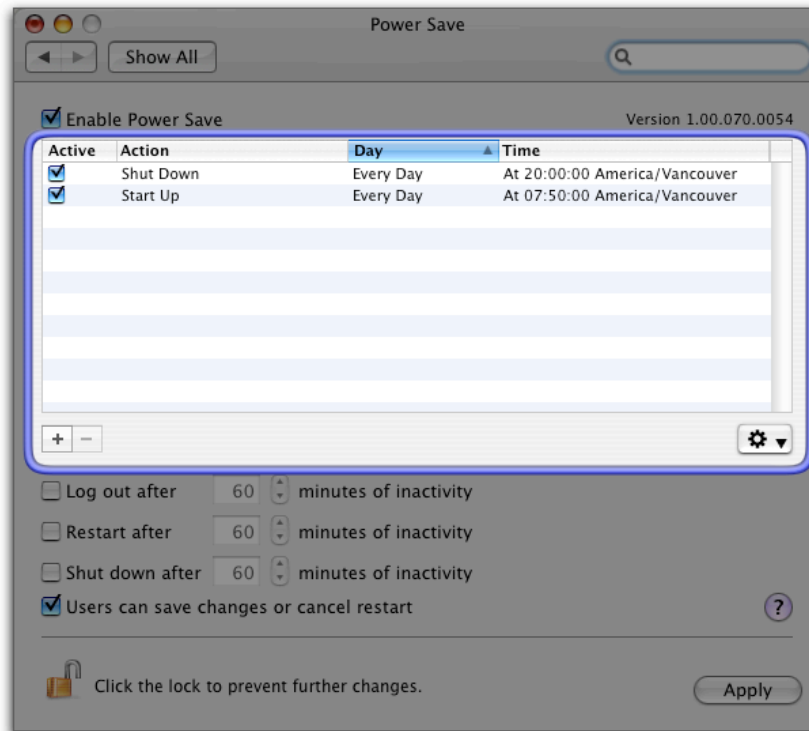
Power Save

Show All

Enable Power Save

Version 1.00.070.0054

| Active | Action | Day | Time |
|---|---|---|---|
| ☑ | Shut Down | Every Day | At 20:00:00 America/Vancouver |
| ☑ | Start Up | Every Day | At 07:50:00 America/Vancouver |

+ −

Log out after 60 minutes of inactivity

Restart after 60 minutes of inactivity

Shut down after 60 minutes of inactivity

Users can save changes or cancel restart

?

Click the lock to prevent further changes.

Apply